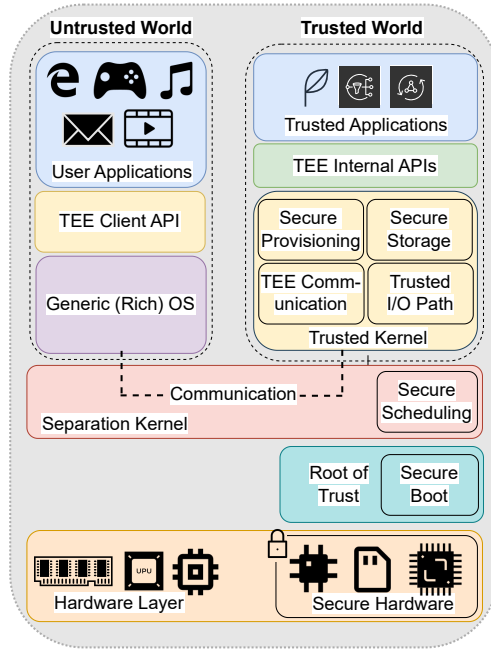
Untrusted World

Trusted World

User Applications

TEE Client API

Generic (Rich) OS

Trusted Applications

TEE Internal APIs

Secure Provisioning

Secure Storage

TEE Communication

Trusted I/O Path

Trusted Kernel

Communication

Separation Kernel

Secure Scheduling

Root of Trust

Secure Boot

UPU

Hardware Layer

Secure Hardware